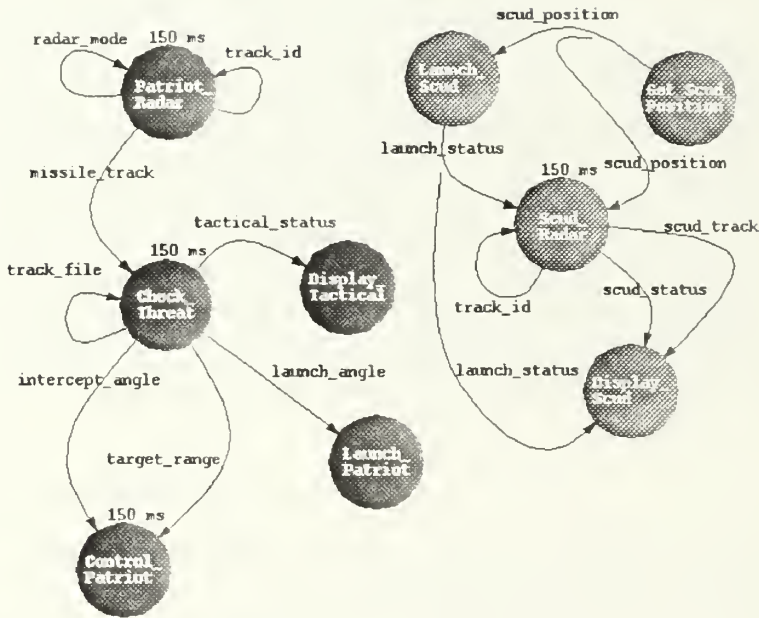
radar_mode
150 ms
track_id
Patriot_ Radar
missile_track
tactical_status
150 ms
track_file
Check_ Threat
Display_ Tactical
intercept_angle
launch_angle
target_range
Launch_ Patriot
150 ms
Control_ Patriot
scud_position
Launch_ Scud
Set_Scud_ Position
launch_status
150 ms
scud_position
Scud_ Radar
scud_track
scud_status
track_id
launch_status
Display_ Scud